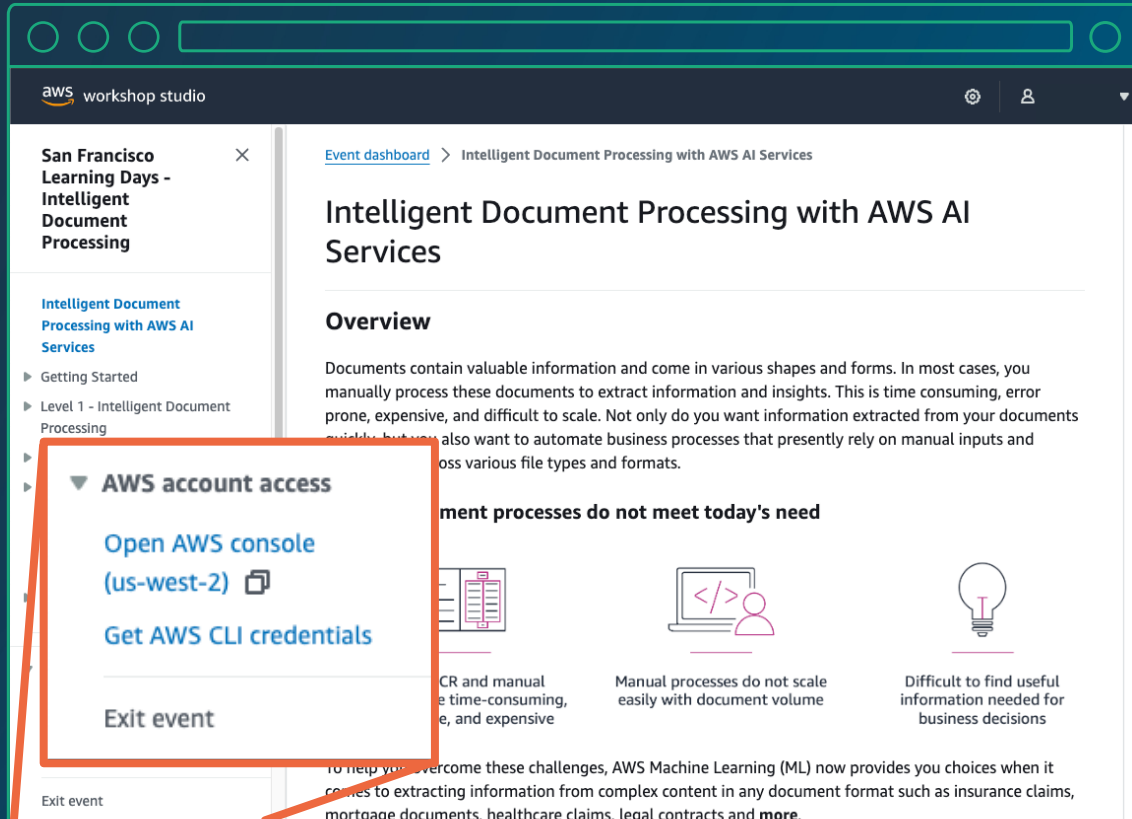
aws workshop studio

San Francisco Learning Days - Intelligent Document Processing

Intelligent Document Processing with AWS AI Services

Getting Started

Level 1 - Intelligent Document Processing

AWS account access

Open AWS console (us-west-2)

Get AWS CLI credentials

Exit event

Exit event

Event dashboard > Intelligent Document Processing with AWS AI Services

Intelligent Document Processing with AWS AI Services

Overview

Documents contain valuable information and come in various shapes and forms. In most cases, you manually process these documents to extract information and insights. This is time consuming, error prone, expensive, and difficult to scale. Not only do you want information extracted from your documents quickly, but you also want to automate business processes that presently rely on manual inputs and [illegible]oss various file types and formats.

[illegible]ment processes do not meet today's need

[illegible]CR and manual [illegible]e time-consuming, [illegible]e, and expensive

Manual processes do not scale easily with document volume

Difficult to find useful information needed for business decisions

To help you overcome these challenges, AWS Machine Learning (ML) now provides you choices when it comes to extracting information from complex content in any document format such as insurance claims, mortgage documents, healthcare claims, legal contracts and more.